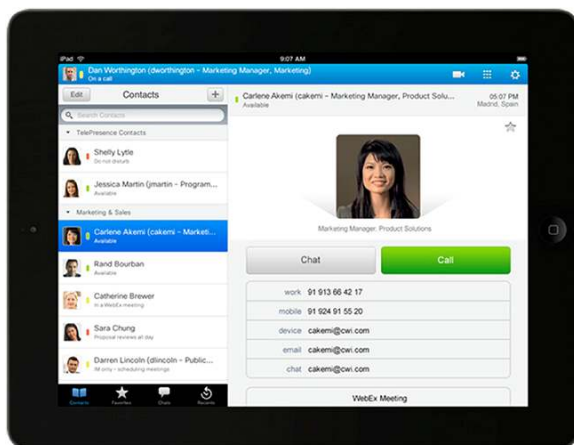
iPad
9:07 AM

Dan Worthington (dworthington - Marketing Manager, Marketing)
On a call

Edit
Contacts
+
Search Contacts

TelePresence Contacts
Shelly Lytle
Do not disturb
Jessica Martin (jmartin - Program...
Available

Marketing & Sales
Carlene Akemi (cakemi - Marketi...
Available
Rand Bourban
Available
Catherine Brewer
In a WebEx meeting
Sara Chung
Proposal reviews all day
Darren Lincoln (dlincoln - Public...
IM only - scheduling meetings

Contacts
Favorites
Chats
Recents

Carlene Akemi (cakemi - Marketing Manager, Product Solu...
Available
05:07 PM
Madrid, Spain

Marketing Manager, Product Solutions

Chat
Call

work 91 913 66 42 17
mobile 91 924 91 55 20
device cakemi@cwi.com
email cakemi@cwi.com
chat cakemi@cwi.com

WebEx Meeting